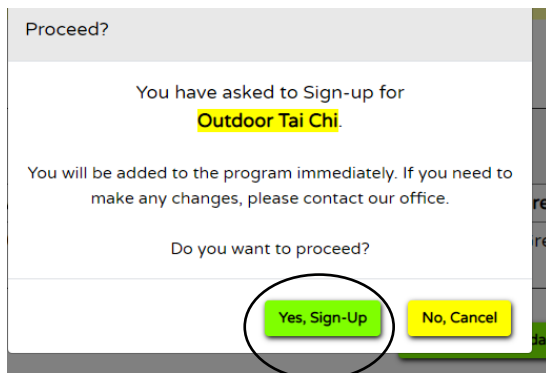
Proceed?

You have asked to Sign-up for Outdoor Tai Chi.

You will be added to the program immediately. If you need to make any changes, please contact our office.

Do you want to proceed?

Yes, Sign-Up

No, Cancel